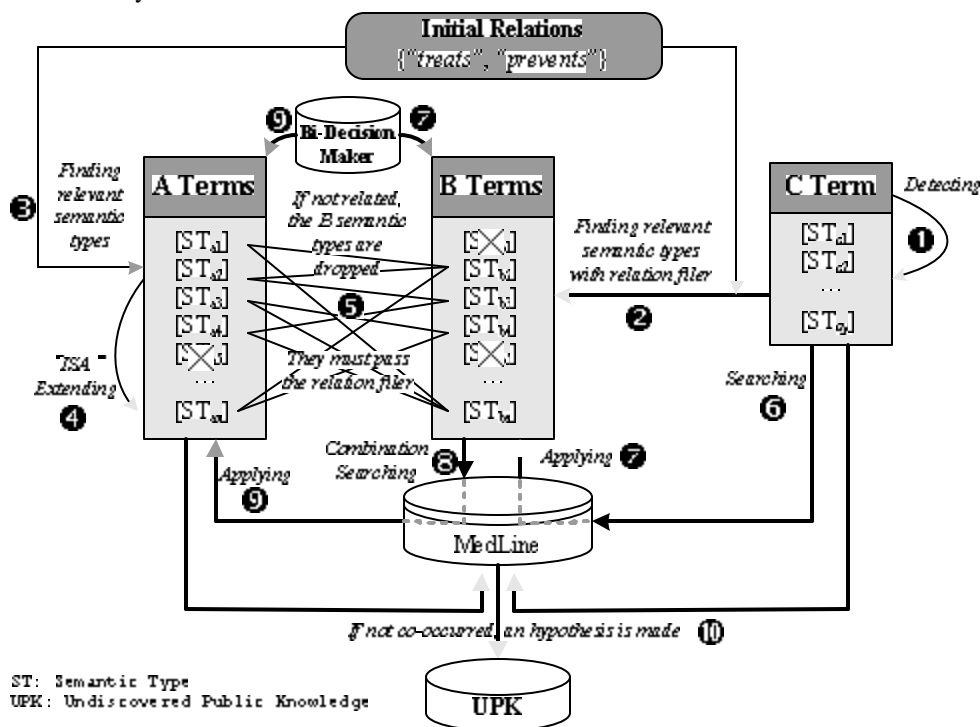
Initial Relations
{"treats", "prevents"}

❾ Bi-Decision Maker ❼

❸ Finding relevant semantic types

A Terms
[ST$_{a1}$]
[ST$_{a2}$]
[ST$_{a3}$]
[ST$_{a4}$]
[S⨯$_{5}$]
…
[ST$_{an}$]

If not related, the B semantic types are dropped

❺

They must pass the relation filer

B Terms
[S⨯$_{1}$]
[ST$_{b2}$]
[ST$_{b3}$]
[ST$_{b4}$]
[S⨯$_{5}$]
…
[ST$_{bn}$]

Finding relevant semantic types with relation filer
❷

C Term
[ST$_{c1}$]
[ST$_{c2}$]
…
[ST$_{cn}$]

Detecting ❶

"ISA" Extending ❹

Searching ❻

Combination Searching ❽

Applying ❼

Applying ❾

MedLine

If not co-occurred, an hypothesis is made ❿

UPK

ST: Semantic Type
UPK: Undiscovered Public Knowledge